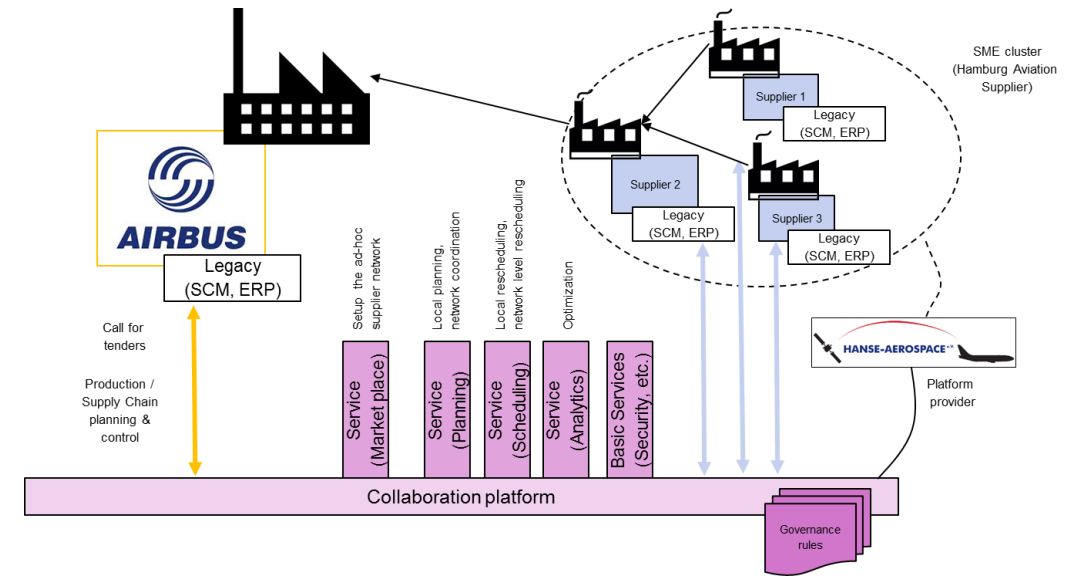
SME cluster
(Hamburg Aviation
Supplier)

Supplier 1
Legacy
(SCM, ERP)

Supplier 2
Legacy
(SCM, ERP)

Supplier 3
Legacy
(SCM, ERP)

AIRBUS

Legacy
(SCM, ERP)

Call for
tenders

Production /
Supply Chain
planning &
control

Setup the ad-hoc supplier network

Local planning, network coordination

Local rescheduling, network level rescheduling

Optimization

Service
(Market place)

Service
(Planning)

Service
(Scheduling)

Service
(Analytics)

Basic Services
(Security, etc.)

HANSE-AEROSPACE

Platform
provider

Collaboration platform

Governance
rules